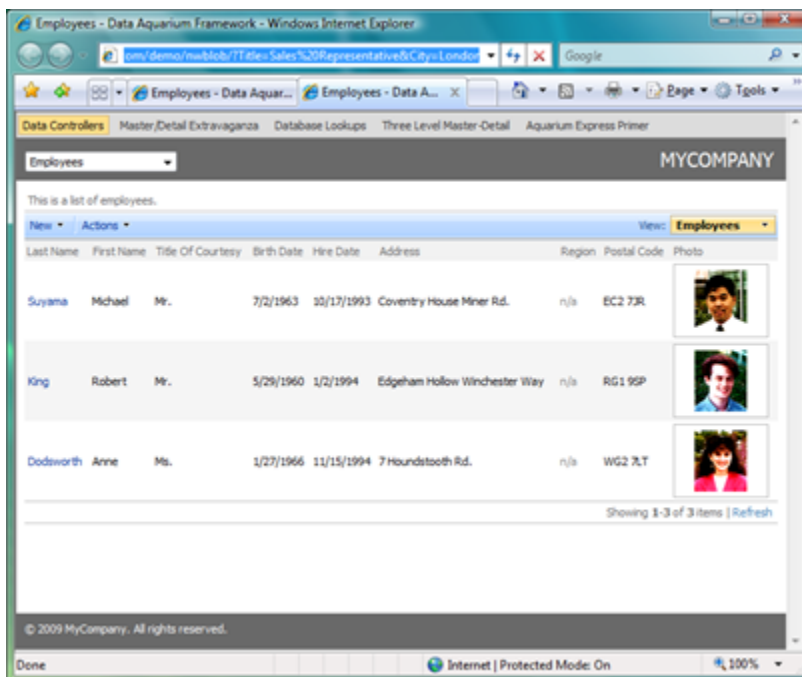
Employees - Data Aquarium Framework - Windows Internet Explorer

om/demo/nwblob/?Title=Sales%20Representative&City=London

Google

Employees - Data Aquar... Employees - Data A...

Page ▾ Tools ▾

Data Controllers Master/Detail Extravaganza Database Lookups Three Level Master-Detail Aquarium Express Primer

Employees

MYCOMPANY

This is a list of employees.

New ▾ Actions ▾

View: Employees

| Last Name | First Name | Title Of Courtesy | Birth Date | Hire Date | Address | Region | Postal Code | Photo |
|---|---|---|---|---|---|---|---|---|
| Suyama | Michael | Mr. | 7/2/1963 | 10/17/1993 | Coventry House Miner Rd. | n/a | EC2 7JR | |
| King | Robert | Mr. | 5/29/1960 | 1/2/1994 | Edgeham Hollow Winchester Way | n/a | RG1 9SP | |
| Dodsworth | Anne | Ms. | 1/27/1966 | 11/15/1994 | 7 Houndstooth Rd. | n/a | WG2 7LT | |

Showing 1-3 of 3 items | Refresh

© 2009 MyCompany. All rights reserved.

Done

Internet | Protected Mode: On

100%